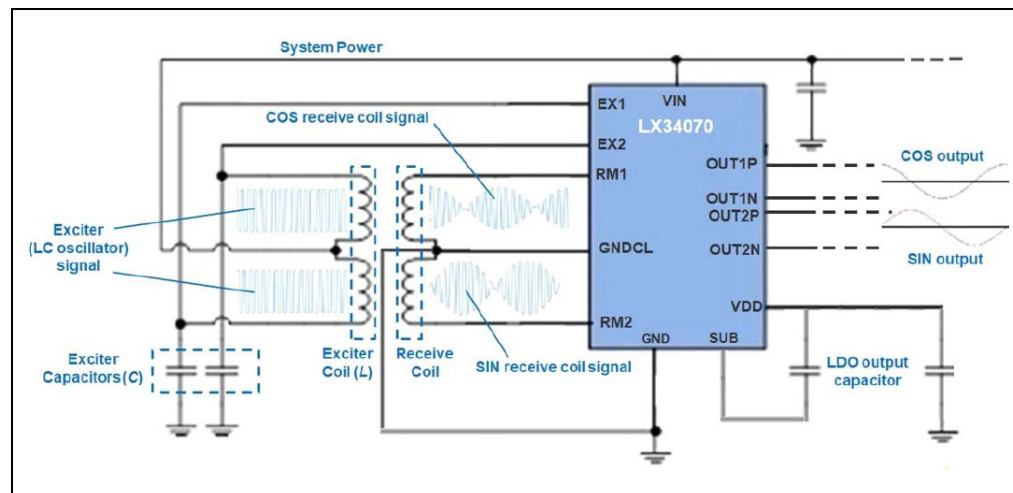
System Power

COS receive coil signal

EX1
VIN
LX34070
EX2
RM1
OUT1P
OUT1N
OUT2P
GNDCL
OUT2N
VDD
RM2
GND
SUB

COS output

SIN output

Exciter (LC oscillator) signal

Exciter Capacitors (*C*)

Exciter Coil (*L*)

Receive Coil

SIN receive coil signal

LDO output capacitor